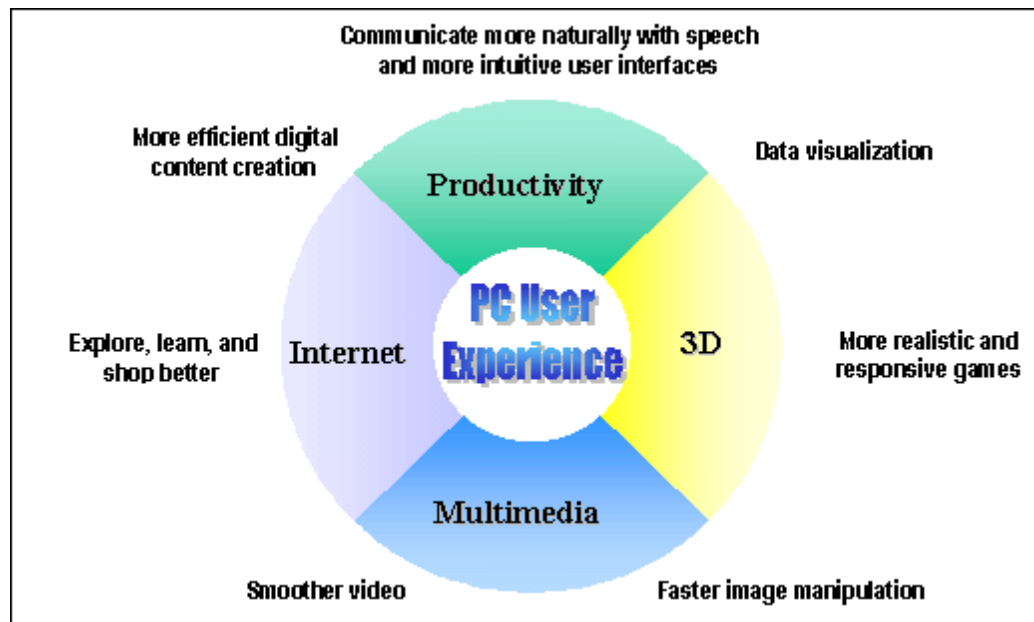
Communicate more naturally with speech and more intuitive user interfaces

More efficient digital content creation

Data visualization

Productivity

PC User Experience

Internet

3D

Explore, learn, and shop better

More realistic and responsive games

Multimedia

Smoother video

Faster image manipulation